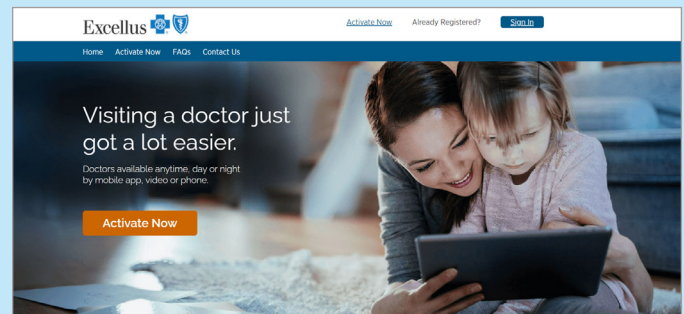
Excellus

Activate Now Already Registered? Sign In

Home Activate Now FAQs Contact Us

Visiting a doctor just got a lot easier.

Doctors available anytime, day or night by mobile app, video or phone.

Activate Now